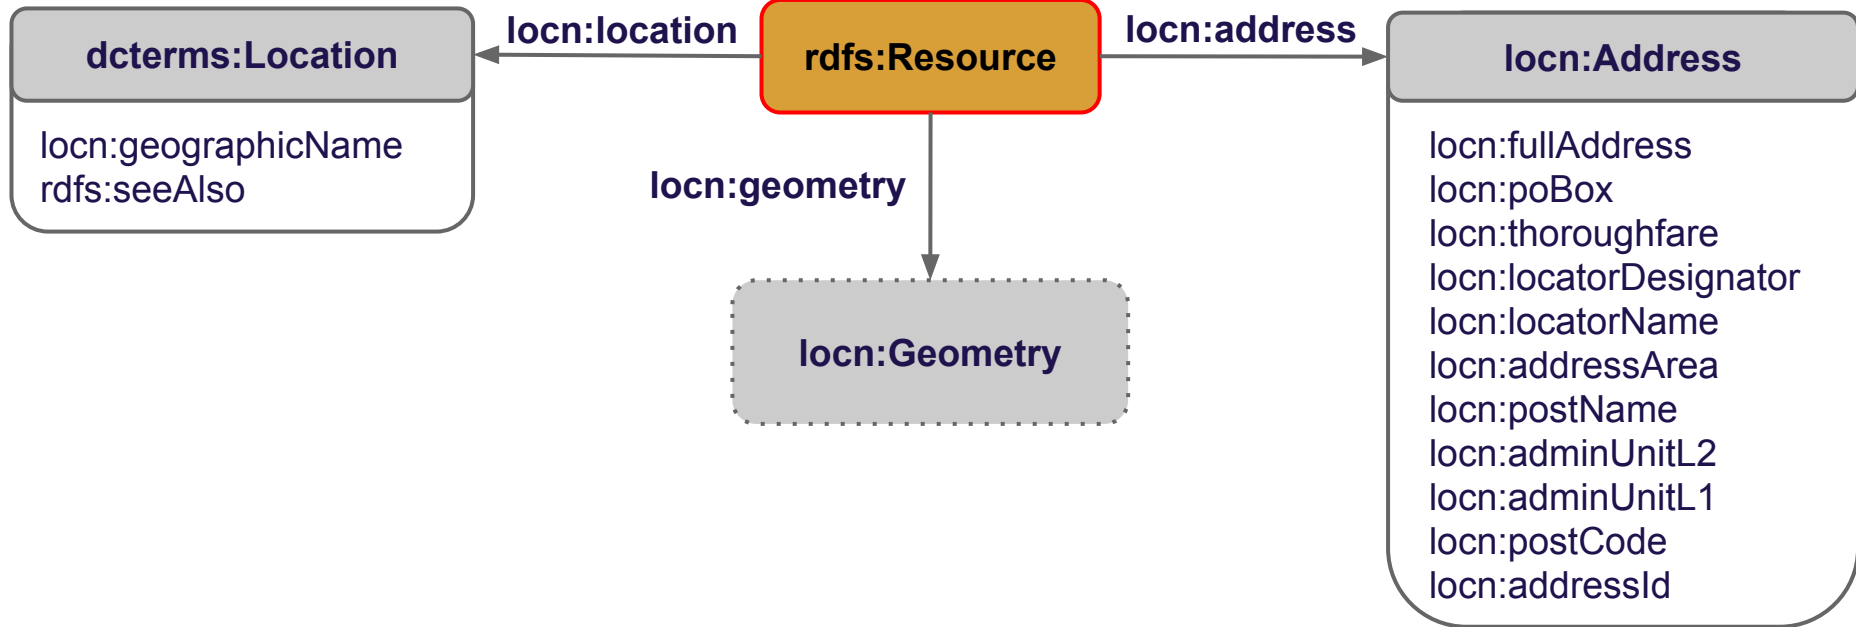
dcterms:Location

locn:geographicName
rdfs:seeAlso

locn:location

rdfs:Resource

locn:address

locn:Address

locn:fullAddress
locn:poBox
locn:thoroughfare
locn:locatorDesignator
locn:locatorName
locn:addressArea
locn:postName
locn:adminUnitL2
locn:adminUnitL1
locn:postCode
locn:addressId

locn:geometry

locn:Geometry